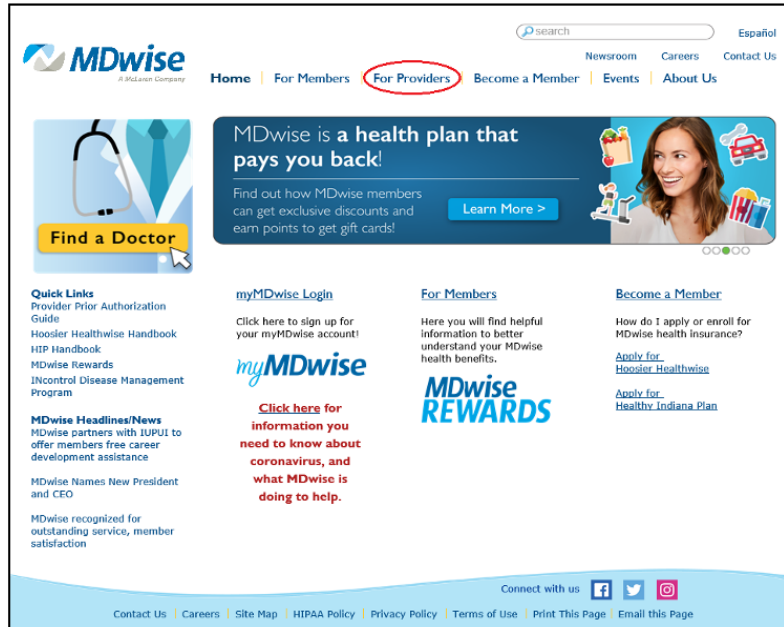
search

Español

Newsroom | Careers | Contact Us

MDwise
A McLaren Company

Home | For Members | For Providers | Become a Member | Events | About Us

Find a Doctor

MDwise is a health plan that pays you back!

Find out how MDwise members can get exclusive discounts and earn points to get gift cards!

Learn More >

Quick Links
Provider Prior Authorization Guide
Hoosier Healthwise Handbook
HIP Handbook
MDwise Rewards
INcontrol Disease Management Program

MDwise Headlines/News
MDwise partners with IUPUI to offer members free career development assistance

MDwise Names New President and CEO

MDwise recognized for outstanding service, member satisfaction

myMDwise Login

Click here to sign up for your myMDwise account!

myMDwise

Click here for information you need to know about coronavirus, and what MDwise is doing to help.

For Members

Here you will find helpful information to better understand your MDwise health benefits.

MDwise REWARDS

Become a Member

How do I apply or enroll for MDwise health insurance?

Apply for Hoosier Healthwise

Apply for Healthy Indiana Plan

Connect with us

Contact Us | Careers | Site Map | HIPAA Policy | Privacy Policy | Terms of Use | Print This Page | Email this Page